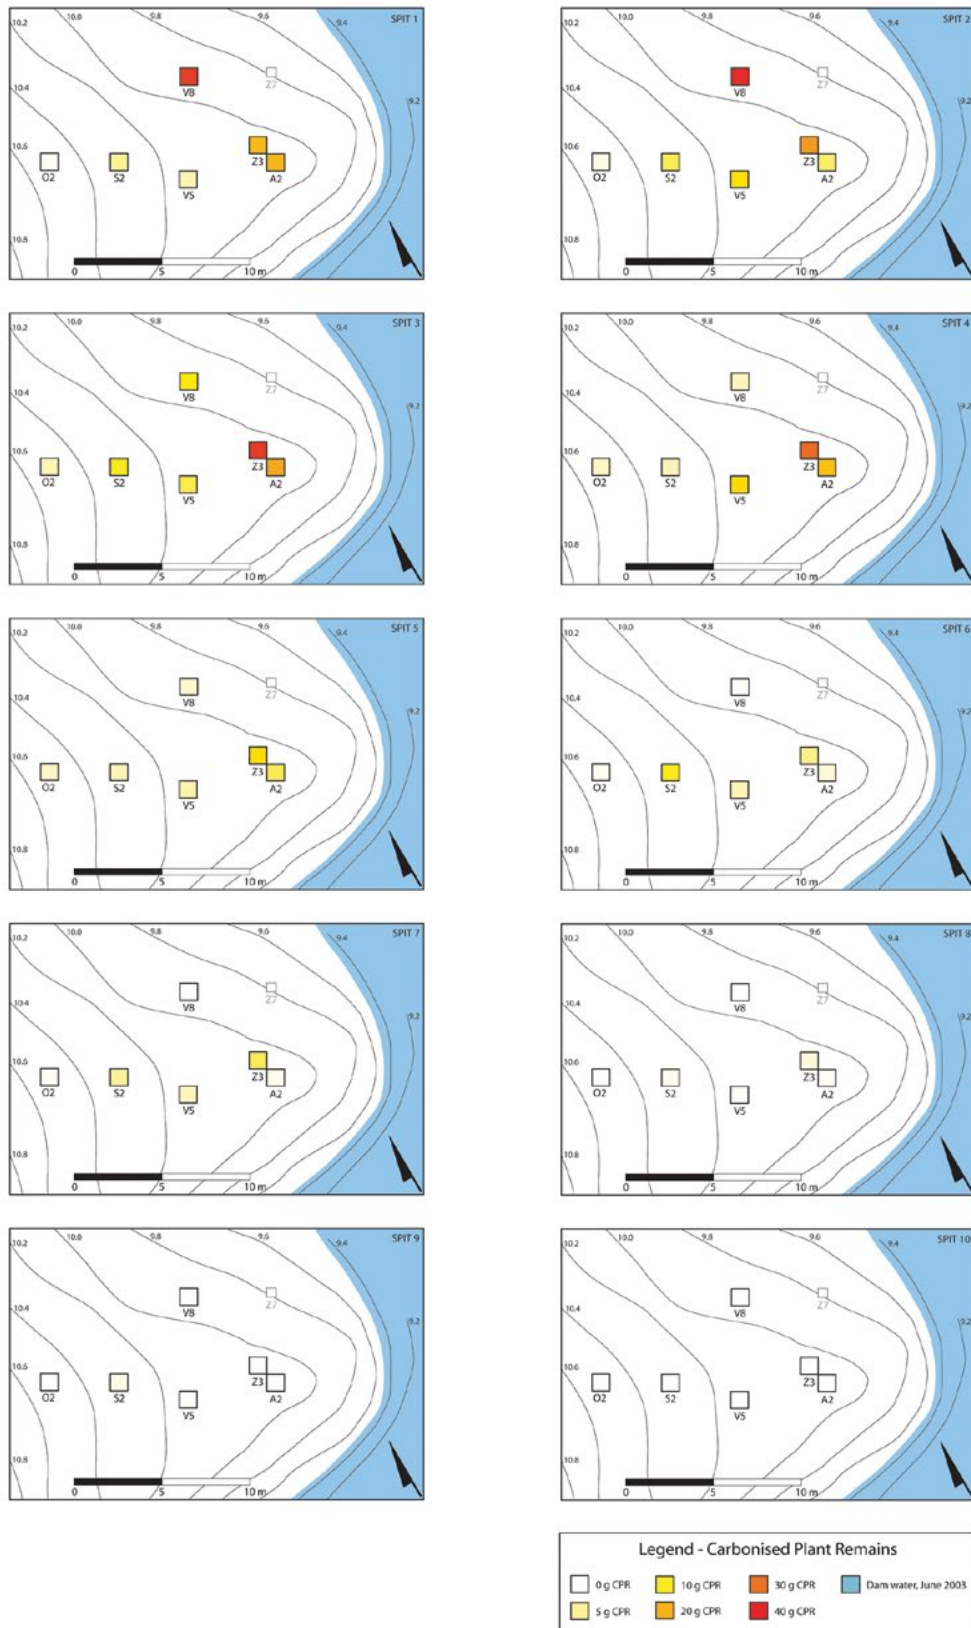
10.2 10.0 9.8 9.6 9.4 SPIT 1
10.4 V8 Z7 9.2
10.6 O2 S2 V5 Z3 A2
10.8
0 5 10 m

10.2 10.0 9.8 9.6 9.4 SPIT 2
10.4 V8 Z7 9.2
10.6 O2 S2 V5 Z3 A2
10.8
0 5 10 m

10.2 10.0 9.8 9.6 9.4 SPIT 3
10.4 V8 Z7 9.2
10.6 O2 S2 V5 Z3 A2
10.8
0 5 10 m

10.2 10.0 9.8 9.6 9.4 SPIT 4
10.4 V8 Z7 9.2
10.6 O2 S2 V5 Z3 A2
10.8
0 5 10 m

10.2 10.0 9.8 9.6 9.4 SPIT 5
10.4 V8 Z7 9.2
10.6 O2 S2 V5 Z3 A2
10.8
0 5 10 m

10.2 10.0 9.8 9.6 9.4 SPIT 6
10.4 V8 Z7 9.2
10.6 O2 S2 V5 Z3 A2
10.8
0 5 10 m

10.2 10.0 9.8 9.6 9.4 SPIT 7
10.4 V8 Z7 9.2
10.6 O2 S2 V5 Z3 A2
10.8
0 5 10 m

10.2 10.0 9.8 9.6 9.4 SPIT 8
10.4 V8 Z7 9.2
10.6 O2 S2 V5 Z3 A2
10.8
0 5 10 m

10.2 10.0 9.8 9.6 9.4 SPIT 9
10.4 V8 Z7 9.2
10.6 O2 S2 V5 Z3 A2
10.8
0 5 10 m

10.2 10.0 9.8 9.6 9.4 SPIT 10
10.4 V8 Z7 9.2
10.6 O2 S2 V5 Z3 A2
10.8
0 5 10 m

Legend - Carbonised Plant Remains
0 g CPR
5 g CPR
10 g CPR
20 g CPR
30 g CPR
40 g CPR
Dam water, June 2003